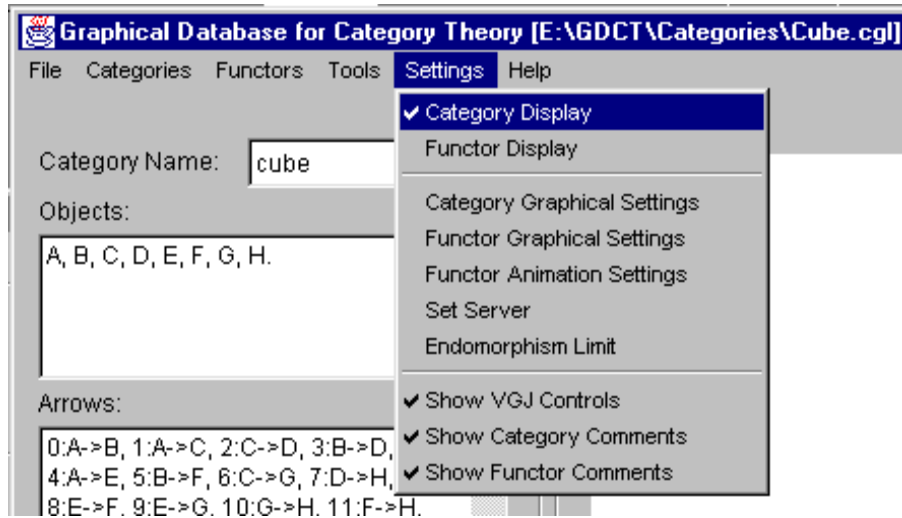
Graphical Database for Category Theory [E:\GDCT\Categories\Cube.cgl]

File Categories Functors Tools Settings Help

✔ Category Display
Functor Display

Category Graphical Settings
Functor Graphical Settings
Functor Animation Settings
Set Server
Endomorphism Limit

✔ Show VGJ Controls
✔ Show Category Comments
✔ Show Functor Comments

Category Name: cube

Objects:

A, B, C, D, E, F, G, H.

Arrows:

0:A->B, 1:A->C, 2:C->D, 3:B->D,
4:A->E, 5:B->F, 6:C->G, 7:D->H,
8:E->F, 9:E->G, 10:G->H, 11:F->H.